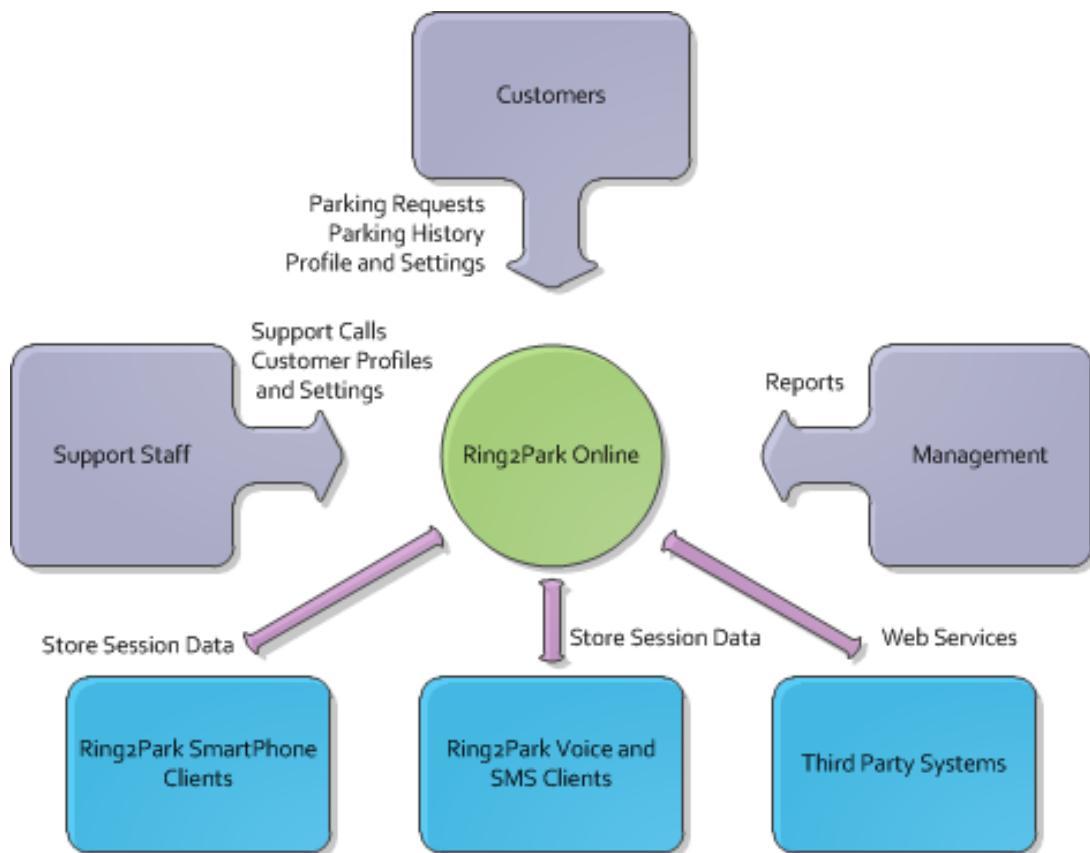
Customers

Parking Requests
Parking History
Profile and Settings

Support Calls
Customer Profiles
and Settings

Support Staff

Ring2Park Online

Reports

Management

Store Session Data

Store Session Data

Web Services

Ring2Park SmartPhone Clients

Ring2Park Voice and SMS Clients

Third Party Systems